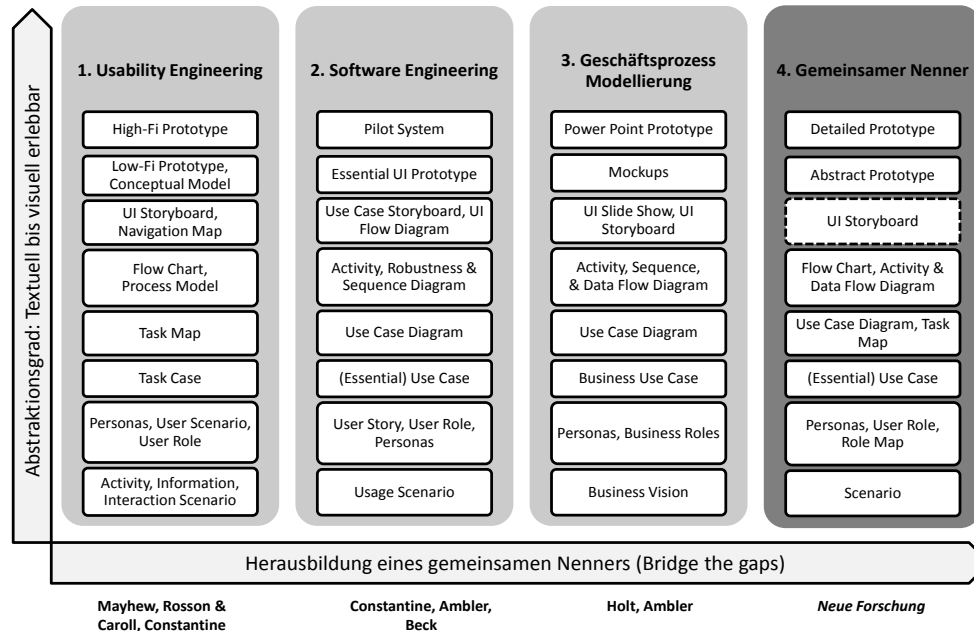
Abstraktionsgrad: Textuell bis visuell erlebbar

1. Usability Engineering

High-Fi Prototype

Low-Fi Prototype, Conceptual Model

UI Storyboard, Navigation Map

Flow Chart, Process Model

Task Map

Task Case

Personas, User Scenario, User Role

Activity, Information, Interaction Scenario

2. Software Engineering

Pilot System

Essential UI Prototype

Use Case Storyboard, UI Flow Diagram

Activity, Robustness & Sequence Diagram

Use Case Diagram

(Essential) Use Case

User Story, User Role, Personas

Usage Scenario

3. Geschäftsprozess Modellierung

Power Point Prototype

Mockups

UI Slide Show, UI Storyboard

Activity, Sequence, & Data Flow Diagram

Use Case Diagram

Business Use Case

Personas, Business Roles

Business Vision

4. Gemeinsamer Nenner

Detailed Prototype

Abstract Prototype

UI Storyboard

Flow Chart, Activity & Data Flow Diagram

Use Case Diagram, Task Map

(Essential) Use Case

Personas, User Role, Role Map

Scenario

Herausbildung eines gemeinsamen Nenners (Bridge the gaps)

Mayhew, Rosson & Caroll, Constantine

Constantine, Ambler, Beck

Holt, Ambler

Neue Forschung